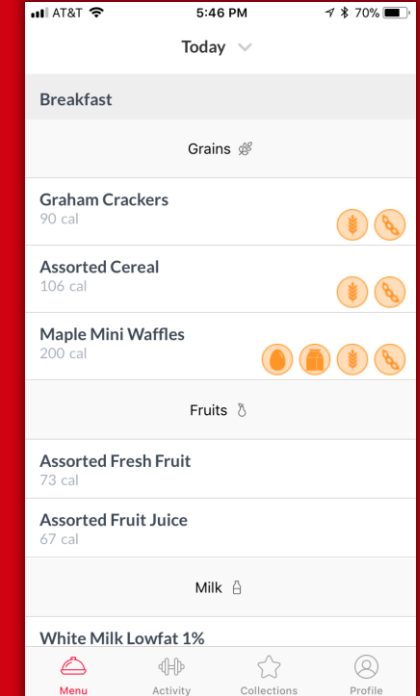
AT&T 5:46 PM 70%

Today

Breakfast

Grains

Graham Crackers
90 cal

Assorted Cereal
106 cal

Maple Mini Waffles
200 cal

Fruits

Assorted Fresh Fruit
73 cal

Assorted Fruit Juice
67 cal

Milk

White Milk Lowfat 1%

Menu Activity Collections Profile